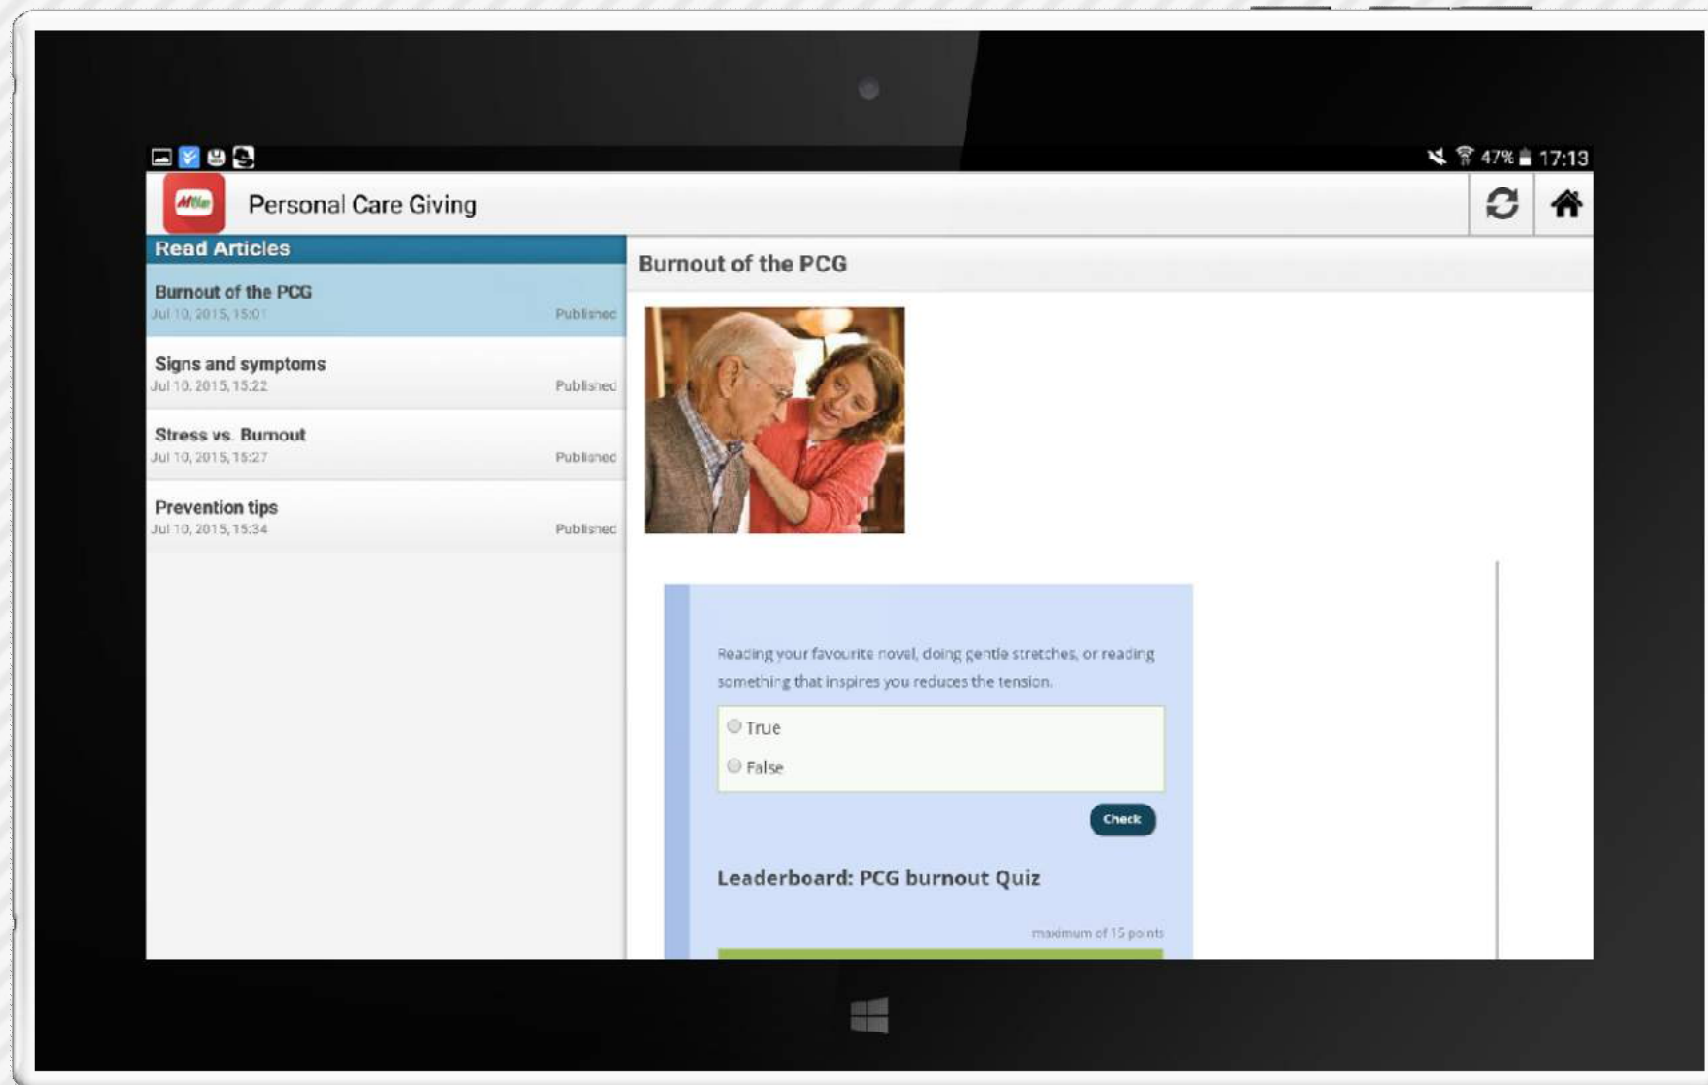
47% 17:13

Mtile Personal Care Giving

Read Articles

Burnout of the PCG
Jul 10, 2015, 15:01 Published

Signs and symptoms
Jul 10, 2015, 15:22 Published

Stress vs. Burnout
Jul 10, 2015, 15:27 Published

Prevention tips
Jul 10, 2015, 15:34 Published

Burnout of the PCG

Reading your favourite novel, doing gentle stretches, or reading something that inspires you reduces the tension.

True

False

Check

Leaderboard: PCG burnout Quiz

maximum of 15 points